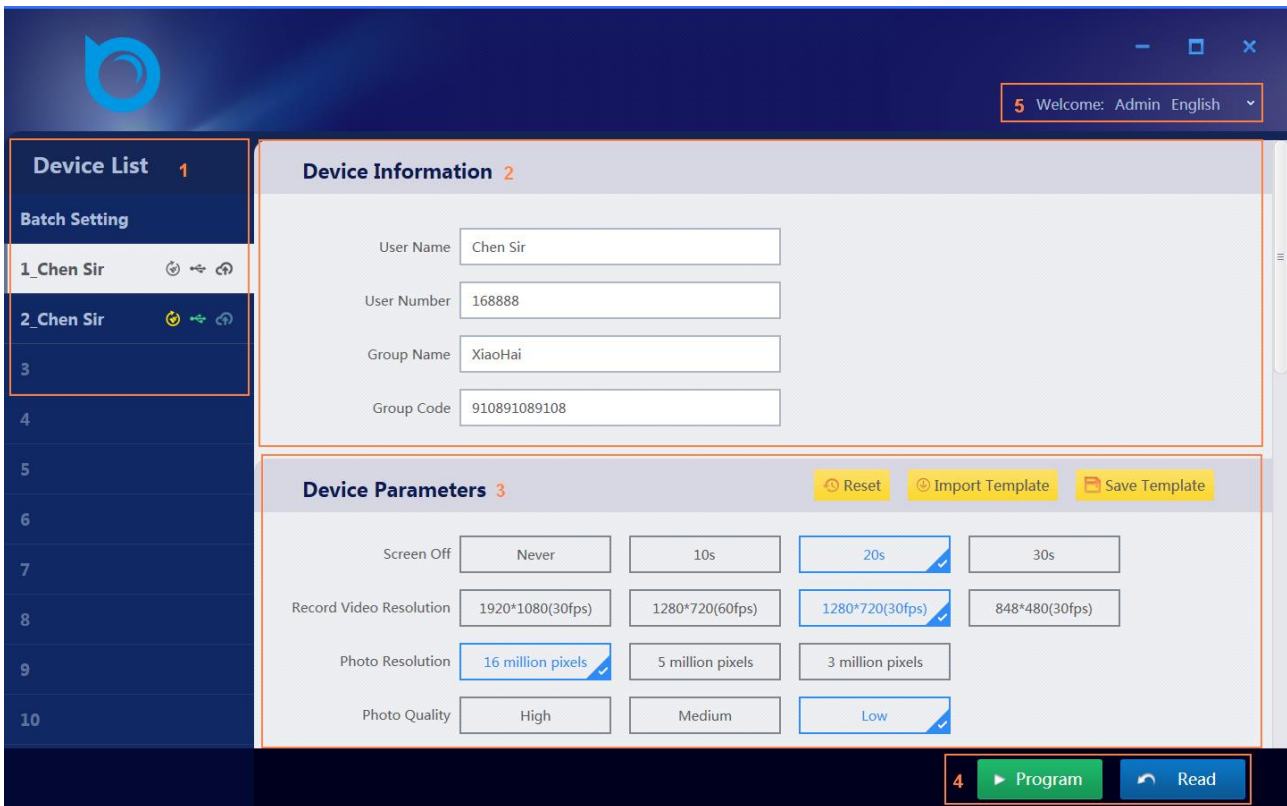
5 Welcome: Admin English

Device List 1

Batch Setting

1_Chen Sir

2_Chen Sir

3

4

5

6

7

8

9

10

Device Information 2

User Name Chen Sir

User Number 168888

Group Name XiaoHai

Group Code 910891089108

Device Parameters 3

Reset Import Template Save Template

Screen Off Never 10s 20s 30s

Record Video Resolution 1920*1080(30fps) 1280*720(60fps) 1280*720(30fps) 848*480(30fps)

Photo Resolution 16 million pixels 5 million pixels 3 million pixels

Photo Quality High Medium Low

4 Program Read